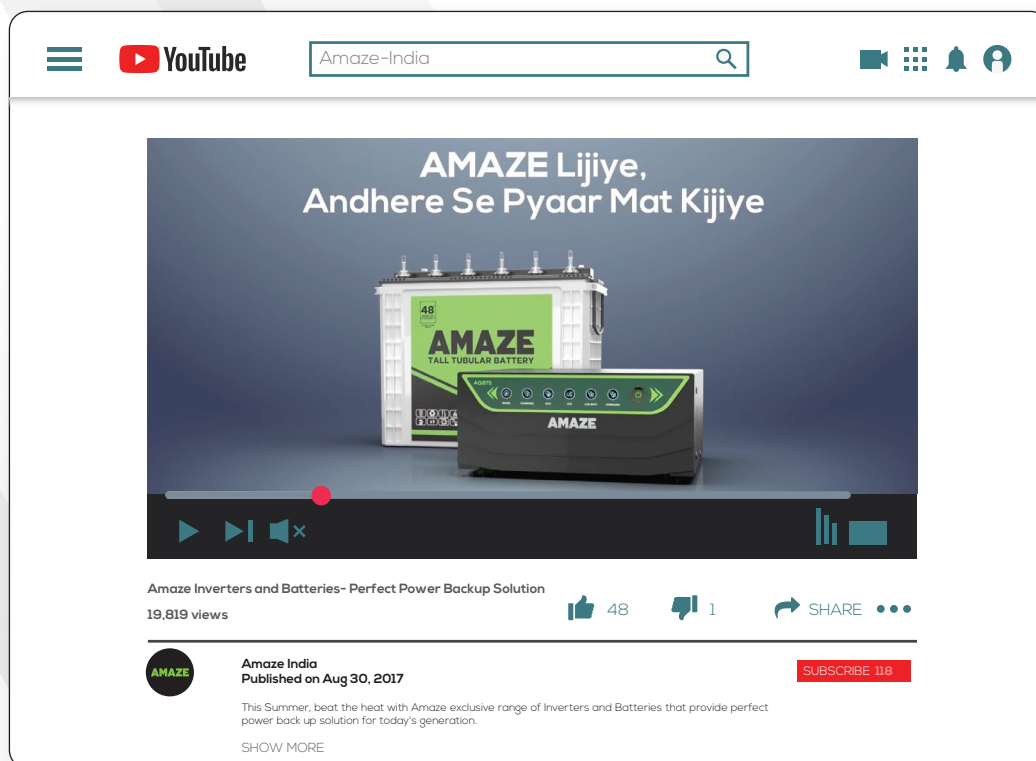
YouTube

Amaze-India

AMAZE Lijiye,
Andhere Se Pyaar Mat Kijiye

48

AMAZE
TALL TUBULAR BATTERY

AMAZE

Amaze Inverters and Batteries- Perfect Power Backup Solution
19,819 views

48 1 SHARE

AMAZE

Amaze India
Published on Aug 30, 2017

SUBSCRIBE 118

This Summer, beat the heat with Amaze exclusive range of Inverters and Batteries that provide perfect power back up solution for today's generation.

SHOW MORE